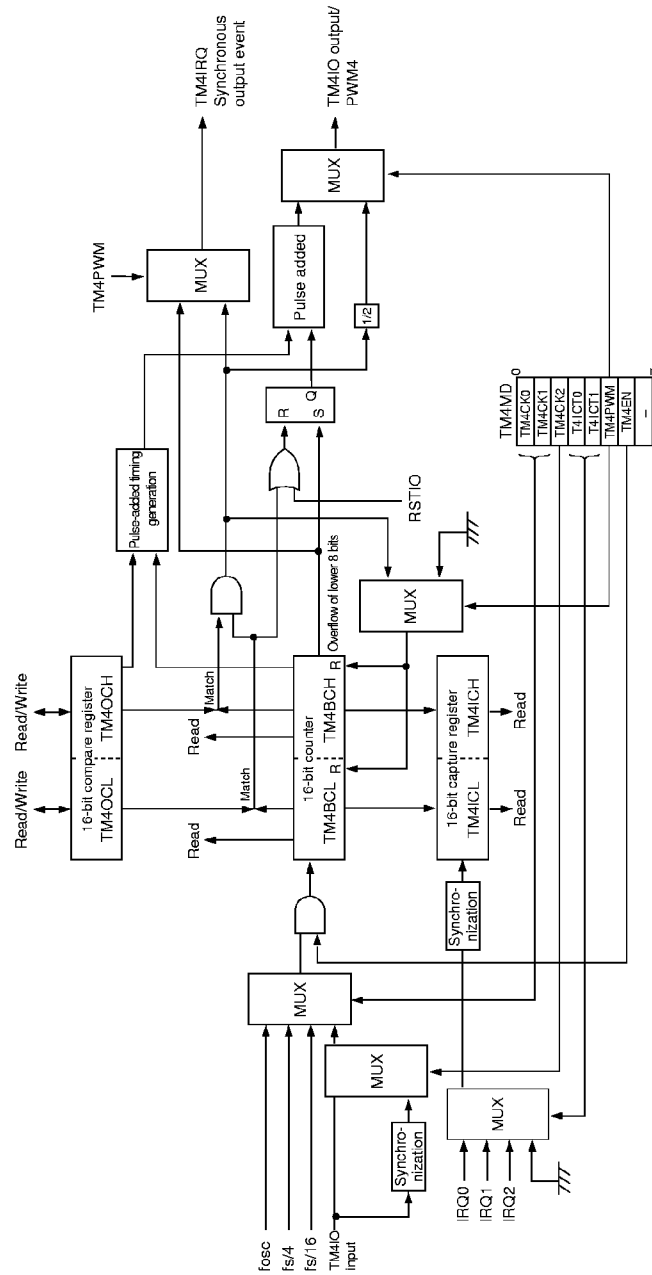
TM4IRQ
Synchronous output event

TM4IO output/
PWM4

MUX

TM4PWM

MUX

Pulse added

1/2

R Q
S

TM4MD
0
TM4CK0
TM4CK1
TM4CK2
T4ICT0
T4ICT1
TM4PWM
TM4EN
–

Pulse-added timing generation

RSTIO

Overflow of lower 8 bits

MUX

Read/Write
Read/Write

16-bit compare register
TM4OCL
TM4OCH

Match
Match

Read
Read

16-bit counter
TM4BCL
TM4BCH
R
R

16-bit capture register
TM4ICL
TM4ICH

Read
Read

Synchro-nization

MUX

MUX

Synchro-nization

MUX

fosc
fs/4
fs/16
TM4IO input

IRQ0
IRQ1
IRQ2